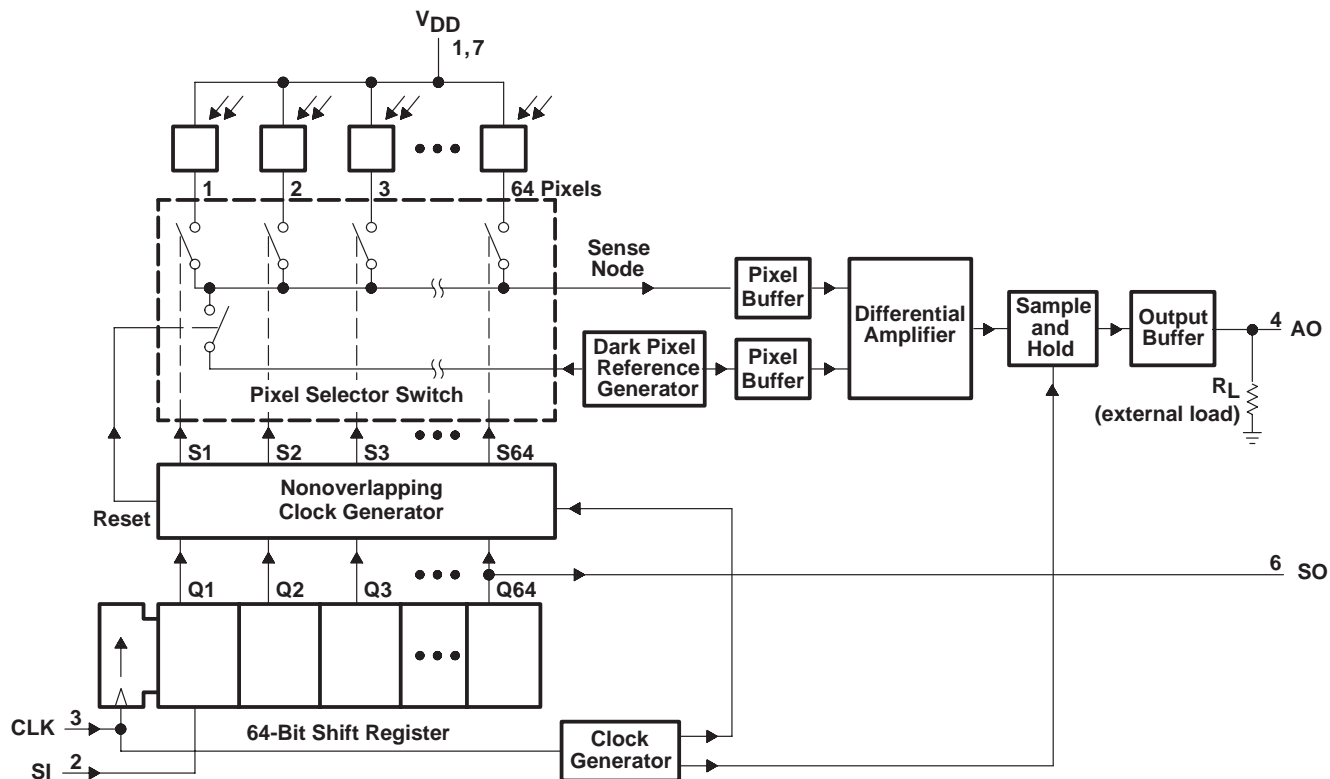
$V_{DD}$
1, 7

1
2
3
64 Pixels

Sense Node

Pixel Buffer

Differential Amplifier

Sample and Hold

Output Buffer

4 AO

Dark Pixel Reference Generator

Pixel Buffer

$R_L$
(external load)

Pixel Selector Switch

S1
S2
S3
S64

Nonoverlapping Clock Generator

Reset

Q1
Q2
Q3
Q64

6 SO

CLK 3

SI 2

64-Bit Shift Register

Clock Generator